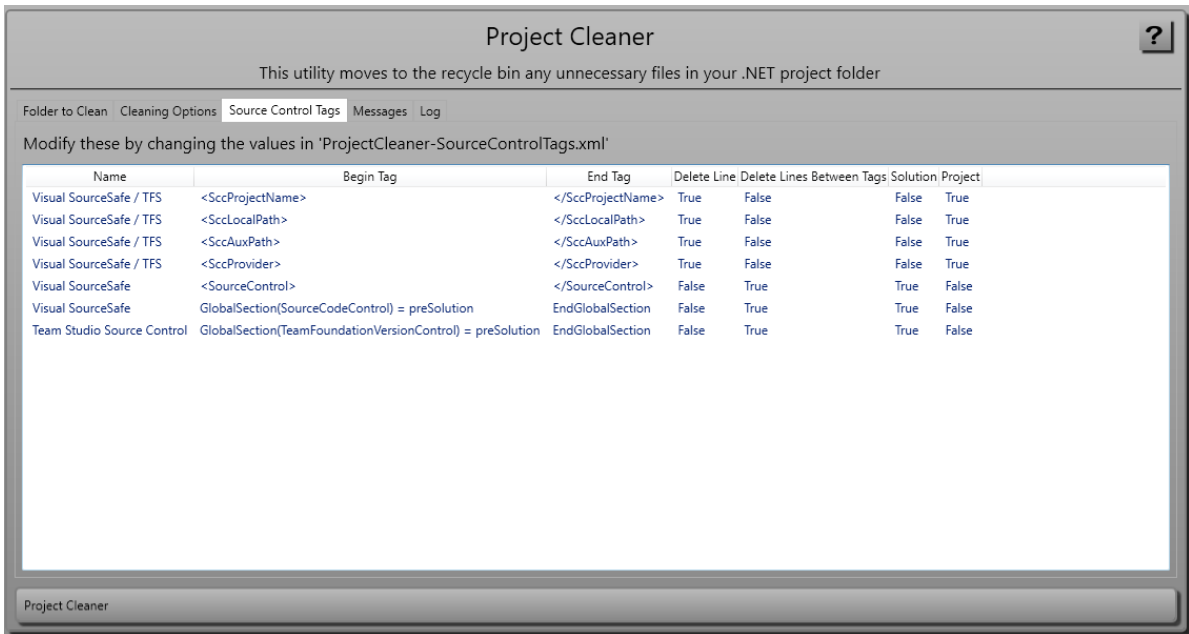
Project Cleaner

?

This utility moves to the recycle bin any unnecessary files in your .NET project folder

Folder to Clean Cleaning Options Source Control Tags Messages Log

Modify these by changing the values in 'ProjectCleaner-SourceControlTags.xml'

| Name | Begin Tag | End Tag | Delete Line | Delete Lines Between Tags | Solution | Project |
|---|---|---|---|---|---|---|
| Visual SourceSafe / TFS | <SccProjectName> | </SccProjectName> | True | False | False | True |
| Visual SourceSafe / TFS | <SccLocalPath> | </SccLocalPath> | True | False | False | True |
| Visual SourceSafe / TFS | <SccAuxPath> | </SccAuxPath> | True | False | False | True |
| Visual SourceSafe / TFS | <SccProvider> | </SccProvider> | True | False | False | True |
| Visual SourceSafe | <SourceControl> | </SourceControl> | False | True | True | False |
| Visual SourceSafe | GlobalSection(SourceCodeControl) = preSolution | EndGlobalSection | False | True | True | False |
| Team Studio Source Control | GlobalSection(TeamFoundationVersionControl) = preSolution | EndGlobalSection | False | True | True | False |

Project Cleaner